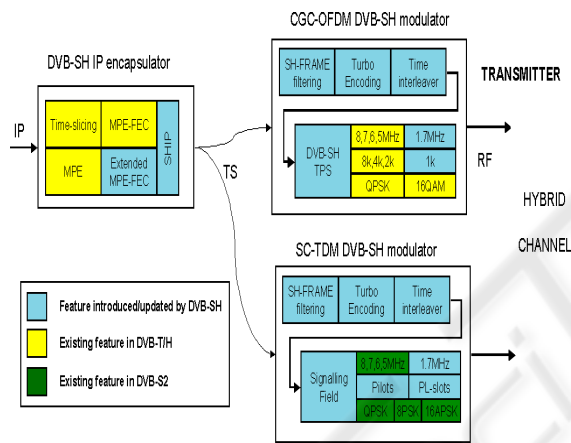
CGC-OFDM DVB-SH modulator

DVB-SH IP encapsulator

SH-FRAME filtering

Turbo Encoding

Time interleaver

TRANSMITTER

IP

Time-slicing

MPE-FEC

MPE

Extended MPE-FEC

SHIP

TS

DVB-SH TPS

8,7,6,5MHz

1.7MHz

8k,4k,2k

1k

QPSK

16QAM

RF

HYBRID

CHANNEL

SC-TDM DVB-SH modulator

SH-FRAME filtering

Turbo Encoding

Time interleaver

Feature introduced/updated by DVB-SH

Existing feature in DVB-T/H

Existing feature in DVB-S2

Signalling Field

8,7,6,5MHz

1.7MHz

Pilots

PL-slots

QPSK

8PSK

16APSK